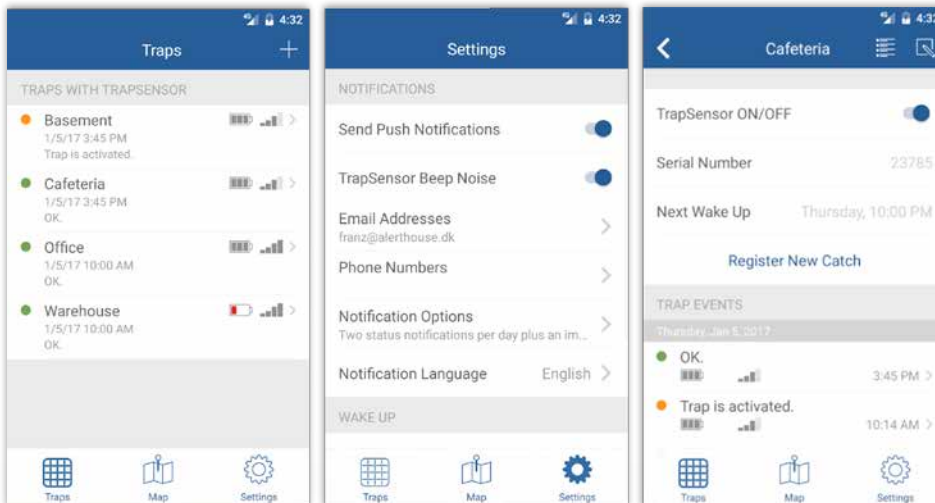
4:32
Traps
+
TRAPS WITH TRAPSENSOR
Basement
1/5/17 3:45 PM
Trap is activated.
Cafeteria
1/5/17 3:45 PM
OK.
Office
1/5/17 10:00 AM
OK.
Warehouse
1/5/17 10:00 AM
OK.
Traps
Map
Settings

4:32
Settings
NOTIFICATIONS
Send Push Notifications
TrapSensor Beep Noise
Email Addresses
franz@alerthouse.dk
Phone Numbers
Notification Options
Two status notifications per day plus an im...
Notification Language
English
WAKE UP
Traps
Map
Settings

4:3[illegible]
Cafeteria
TrapSensor ON/OFF
Serial Number
23785
Next Wake Up
Thursday, 10:00 PM
Register New Catch
TRAP EVENTS
Thursday, Jan 5, 2017
OK.
3:45 PM
Trap is activated.
10:14 AM
Traps
Map
Settings